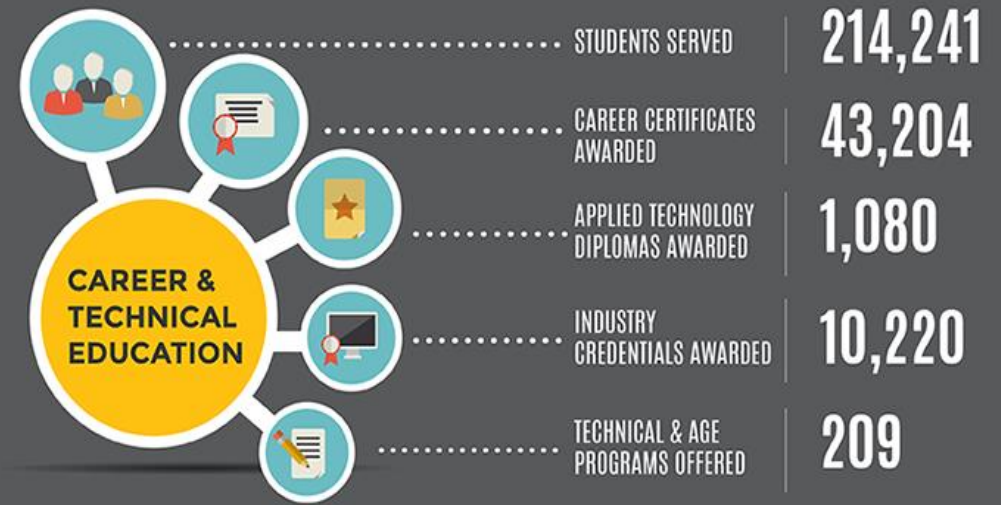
CAREER & TECHNICAL EDUCATION

STUDENTS SERVED 214,241

CAREER CERTIFICATES AWARDED 43,204

APPLIED TECHNOLOGY DIPLOMAS AWARDED 1,080

INDUSTRY CREDENTIALS AWARDED 10,220

TECHNICAL & AGE PROGRAMS OFFERED 209